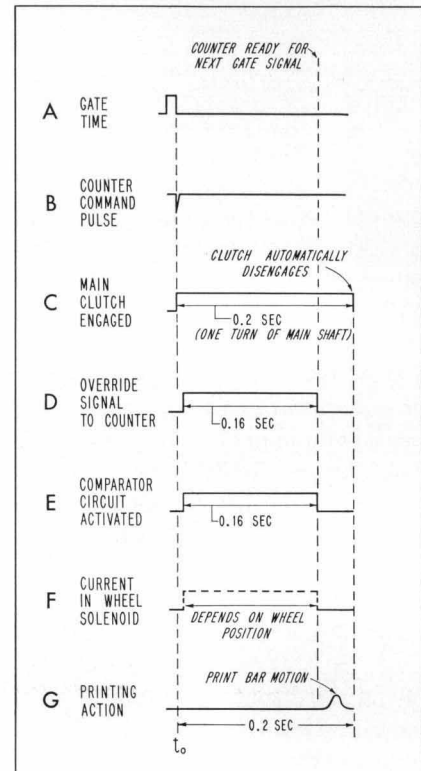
COUNTER READY FOR NEXT GATE SIGNAL

A GATE TIME

B COUNTER COMMAND PULSE

CLUTCH AUTOMATICALLY DISENGAGES

C MAIN CLUTCH ENGAGED

0.2 SEC (ONE TURN OF MAIN SHAFT)

D OVERRIDE SIGNAL TO COUNTER

0.16 SEC

E COMPARATOR CIRCUIT ACTIVATED

0.16 SEC

F CURRENT IN WHEEL SOLENOID

DEPENDS ON WHEEL POSITION

PRINT BAR MOTION

G PRINTING ACTION

0.2 SEC

$t_o$